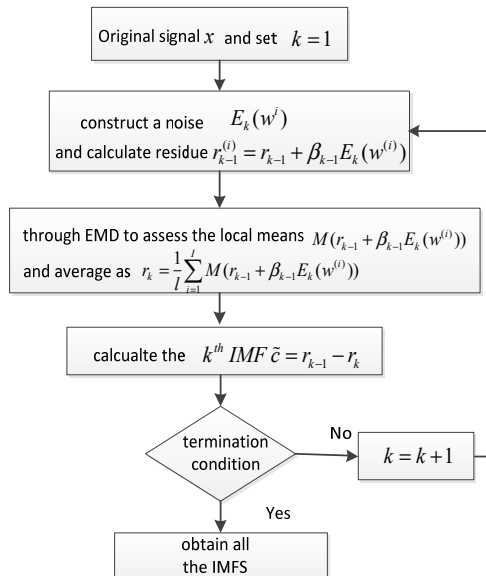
Original signal $x$ and set $k=1$

construct a noise $E_k(w^i)$
and calculate residue $r_{k-1}^{(i)} = r_{k-1} + \beta_{k-1}E_k(w^{(i)})$

through EMD to assess the local means $M(r_{k-1} + \beta_{k-1}E_k(w^{(i)}))$
and average as $r_k = \frac{1}{l}\sum_{i=1}^{l} M(r_{k-1} + \beta_{k-1}E_k(w^{(i)}))$

calcualte the $k^{th}$ $IMF$ $\tilde{c} = r_{k-1} - r_k$

termination condition

No

$k = k+1$

Yes

obtain all the IMFS